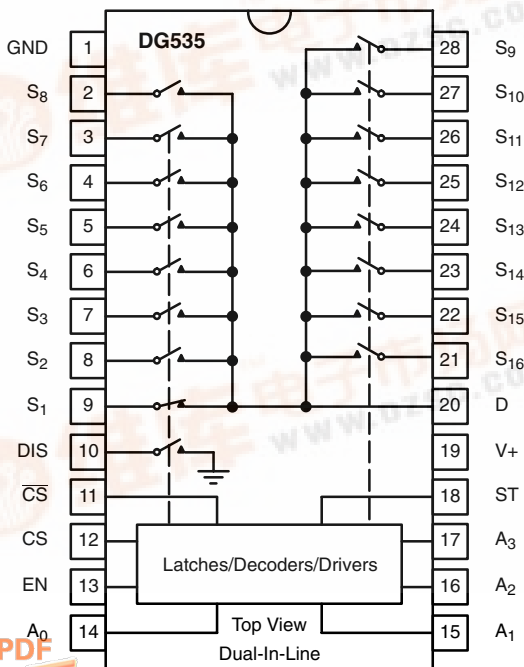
DG535

| | | | |
|---|---|---|---|
| GND | 1 | 28 | $S_9$ |
| $S_8$ | 2 | 27 | $S_{10}$ |
| $S_7$ | 3 | 26 | $S_{11}$ |
| $S_6$ | 4 | 25 | $S_{12}$ |
| $S_5$ | 5 | 24 | $S_{13}$ |
| $S_4$ | 6 | 23 | $S_{14}$ |
| $S_3$ | 7 | 22 | $S_{15}$ |
| $S_2$ | 8 | 21 | $S_{16}$ |
| $S_1$ | 9 | 20 | D |
| DIS | 10 | 19 | V+ |
| $\overline{CS}$ | 11 | 18 | ST |
| CS | 12 | 17 | $A_3$ |
| EN | 13 | 16 | $A_2$ |
| $A_0$ | 14 | 15 | $A_1$ |

Latches/Decoders/Drivers

Top View
Dual-In-Line

PDF

www.dzsc.com